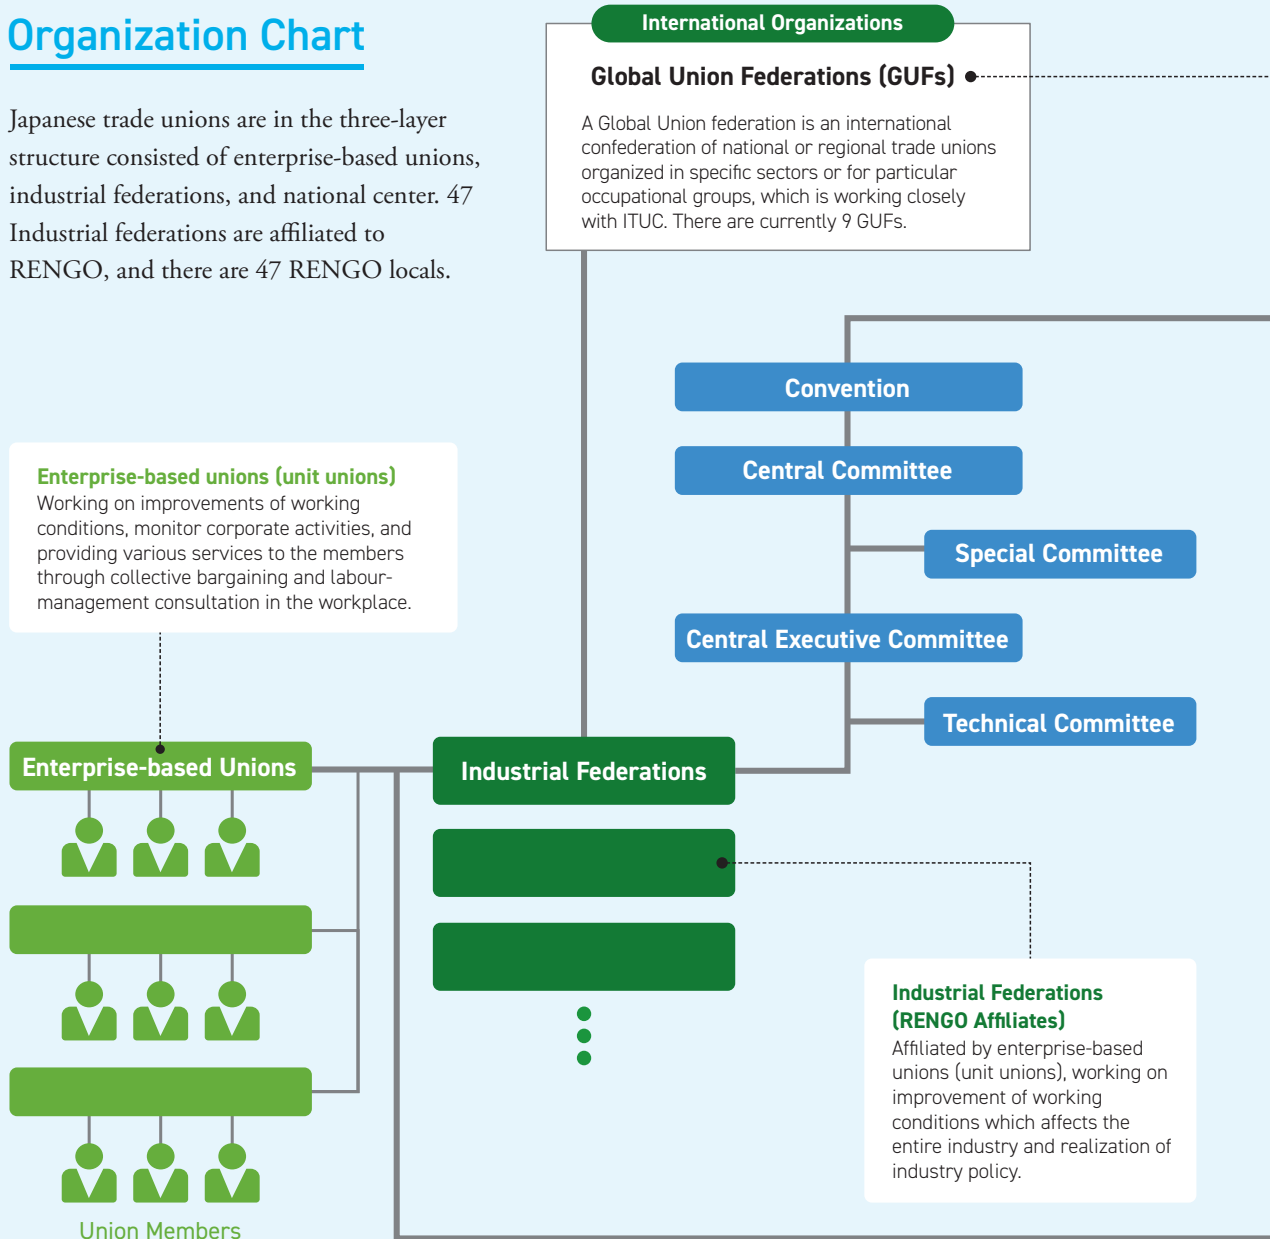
Organization Chart

Japanese trade unions are in the three-layer structure consisted of enterprise-based unions, industrial federations, and national center. 47 Industrial federations are affiliated to RENGO, and there are 47 RENGO locals.

International Organizations

Global Union Federations (GUFs)

A Global Union federation is an international confederation of national or regional trade unions organized in specific sectors or for particular occupational groups, which is working closely with ITUC. There are currently 9 GUFs.

Convention

Central Committee

Special Committee

Central Executive Committee

Technical Committee

Enterprise-based unions (unit unions)
Working on improvements of working conditions, monitor corporate activities, and providing various services to the members through collective bargaining and labour-management consultation in the workplace.

Enterprise-based Unions

Industrial Federations

Industrial Federations (RENGO Affiliates)
Affiliated by enterprise-based unions (unit unions), working on improvement of working conditions which affects the entire industry and realization of industry policy.

Union Members